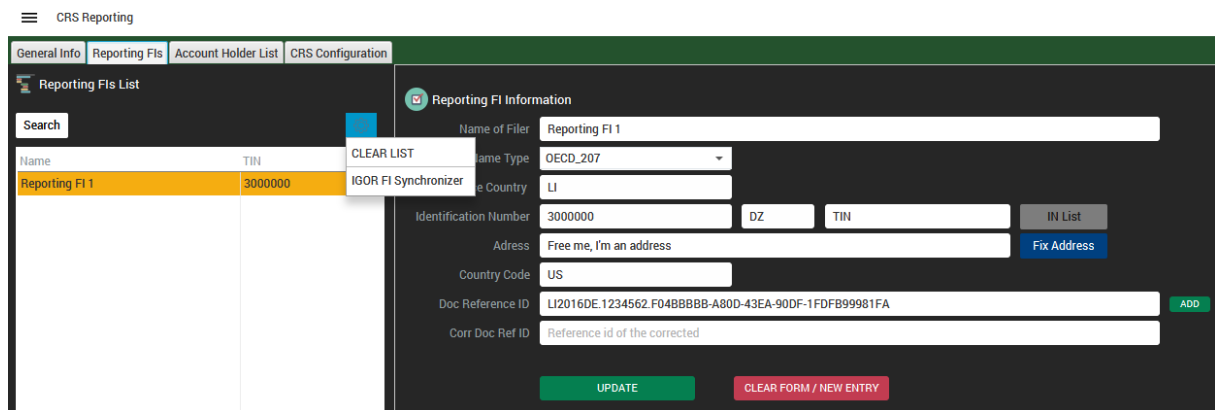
CRS Reporting

General Info | Reporting FIs | Account Holder List | CRS Configuration

Reporting FIs List

Search

| Name | TIN |
|---|---|
| Reporting FI 1 | 3000000 |

CLEAR LIST
IGOR FI Synchronizer

Reporting FI Information

Name of Filer: Reporting FI 1
Name Type: OECD_207
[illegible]e Country: LI
Identification Number: 3000000 DZ TIN IN List
Adress: Free me, I'm an address Fix Address
Country Code: US
Doc Reference ID: LI2016DE.1234562.F04BBBBB-A80D-43EA-90DF-1FDFB99981FA ADD
Corr Doc Ref ID: Reference id of the corrected

UPDATE
CLEAR FORM / NEW ENTRY